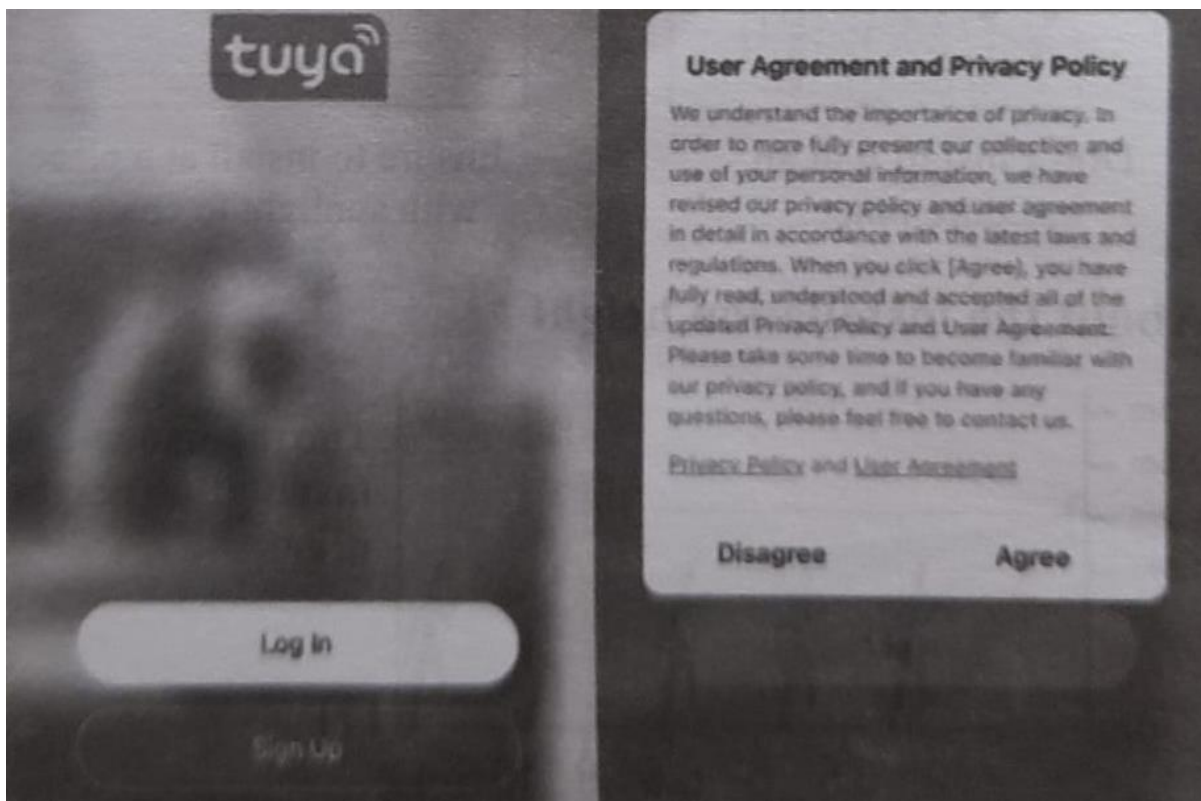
tuya

Log In

Sign Up

User Agreement and Privacy Policy

We understand the importance of privacy. In order to more fully present our collection and use of your personal information, we have revised our privacy policy and user agreement in detail in accordance with the latest laws and regulations. When you click [Agree], you have fully read, understood and accepted all of the updated Privacy Policy and User Agreement. Please take some time to become familiar with our privacy policy, and if you have any questions, please feel free to contact us.

Privacy Policy and User Agreement

Disagree

Agree